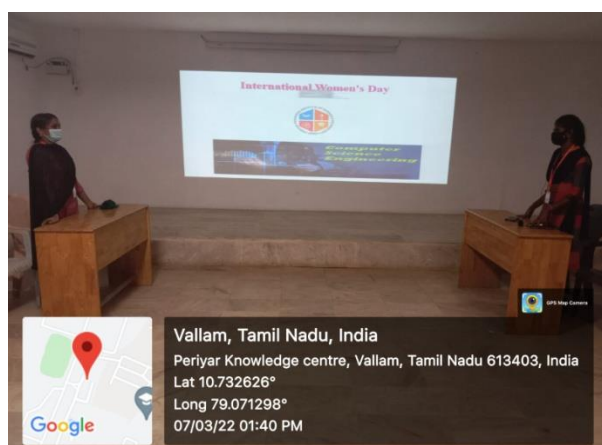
International Women's Day

Computer Science Engineering

GPS Map Camera

Google

Vallam, Tamil Nadu, India
Periyar Knowledge centre, Vallam, Tamil Nadu 613403, India
Lat 10.732626°
Long 79.071298°
07/03/22 01:40 PM